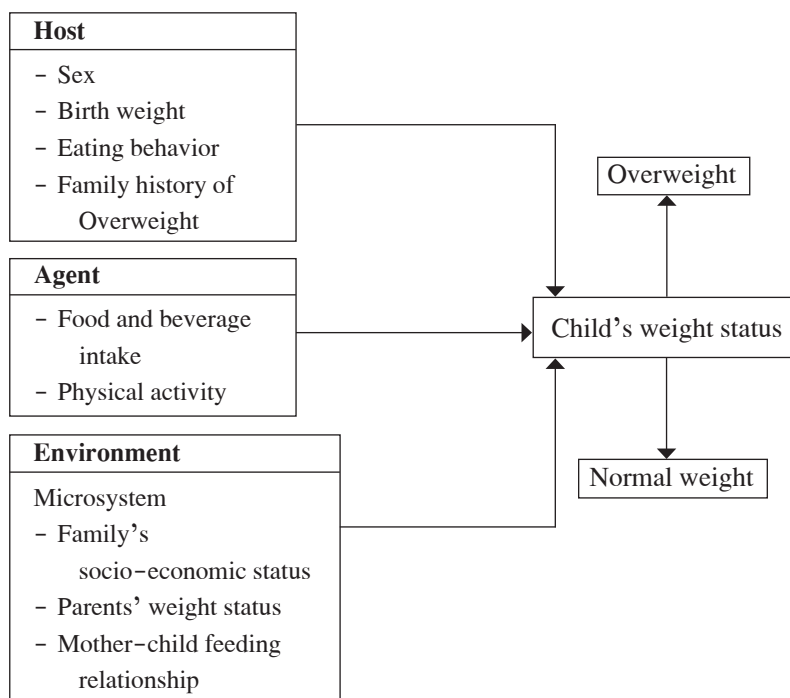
Host
- Sex
- Birth weight
- Eating behavior
- Family history of Overweight

Agent
- Food and beverage intake
- Physical activity

Environment
Microsystem
- Family's socio-economic status
- Parents' weight status
- Mother-child feeding relationship

Child's weight status

Overweight

Normal weight